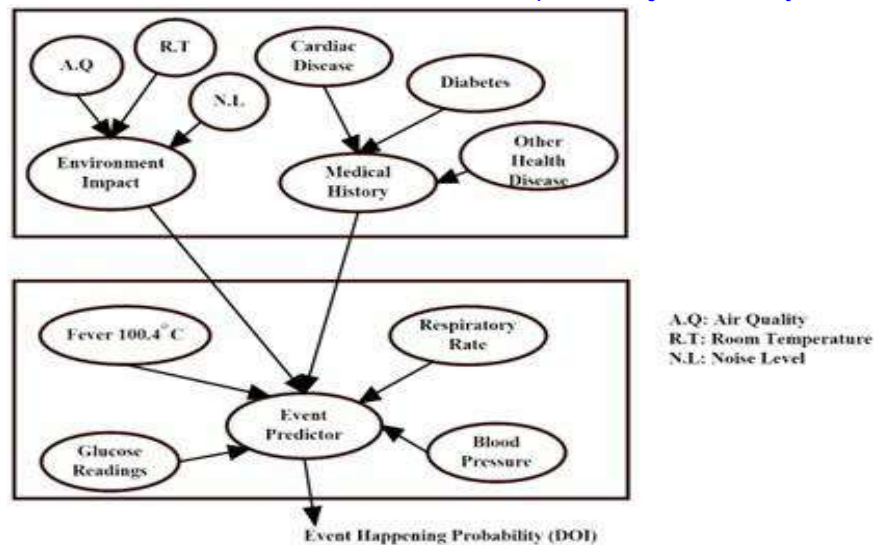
A.Q

R.T

N.L

Cardiac Disease

Diabetes

Other Health Disease

Environment Impact

Medical History

Fever 100.4$^{\circ}$C

Respiratory Rate

Event Predictor

Glucose Readings

Blood Pressure

Event Happening Probability (DOI)

A.Q: Air Quality
R.T: Room Temperature
N.L: Noise Level